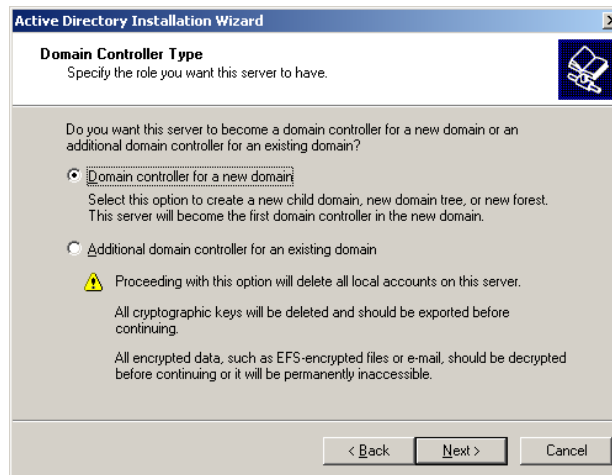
Active Directory Installation Wizard

Domain Controller Type
Specify the role you want this server to have.

Do you want this server to become a domain controller for a new domain or an additional domain controller for an existing domain?

Domain controller for a new domain

Select this option to create a new child domain, new domain tree, or new forest. This server will become the first domain controller in the new domain.

Additional domain controller for an existing domain

Proceeding with this option will delete all local accounts on this server.

All cryptographic keys will be deleted and should be exported before continuing.

All encrypted data, such as EFS-encrypted files or e-mail, should be decrypted before continuing or it will be permanently inaccessible.

< Back
Next >
Cancel